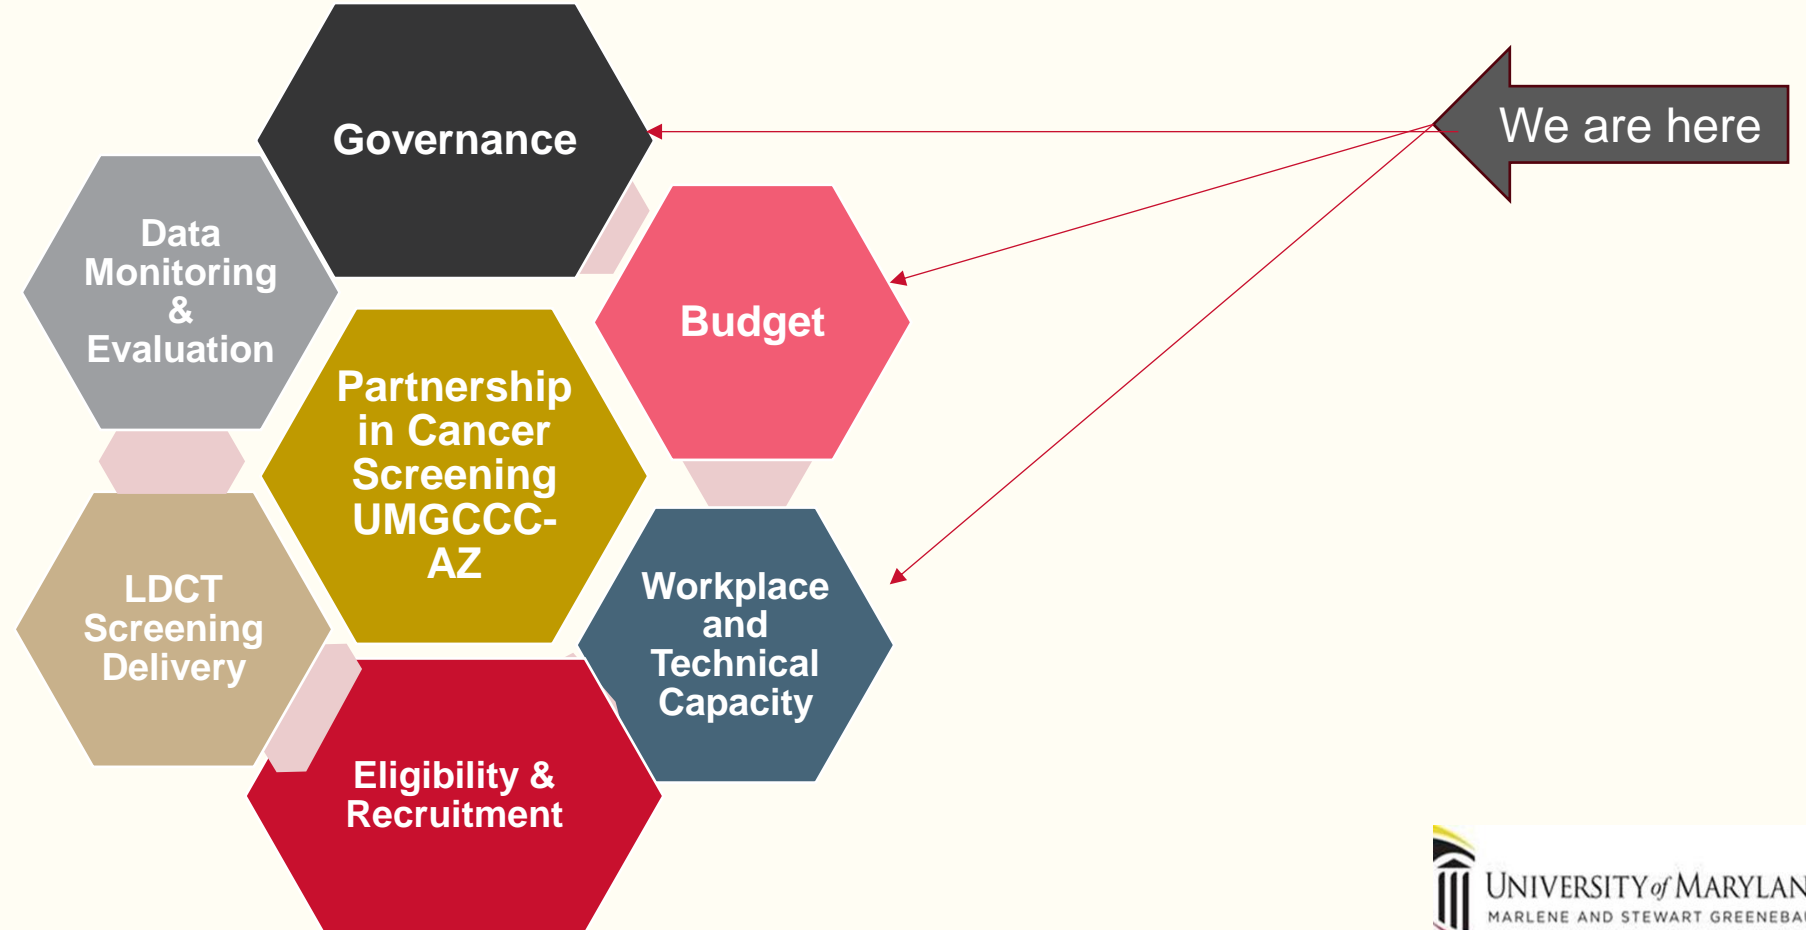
Governance

Data Monitoring & Evaluation

Budget

Partnership in Cancer Screening UMGCCC-AZ

LDCT Screening Delivery

Workplace and Technical Capacity

Eligibility & Recruitment

We are here

UNIVERSITY of MARYLAN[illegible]
MARLENE AND STEWART GREENEBA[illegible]